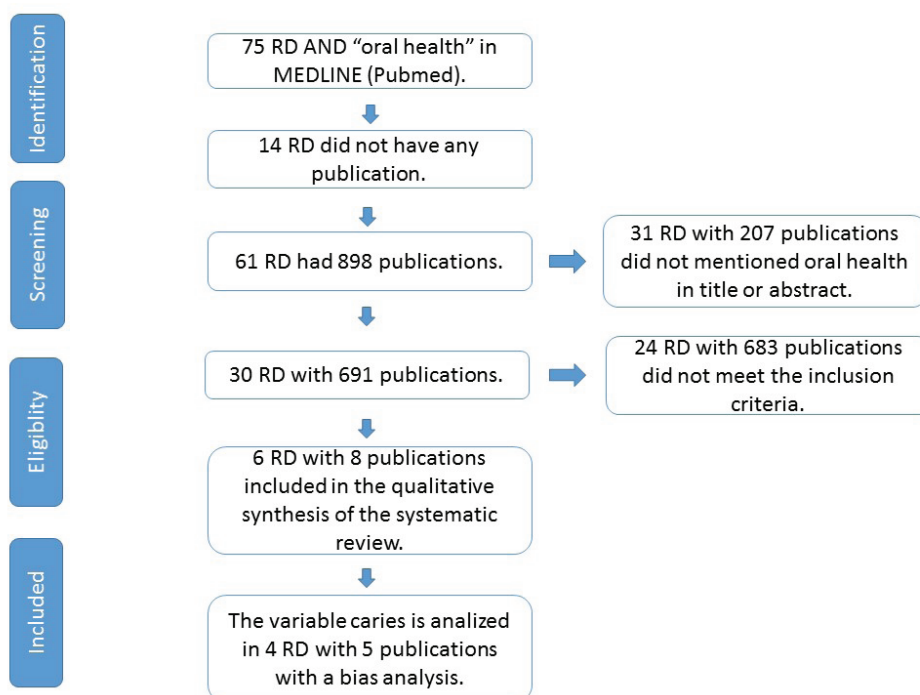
Identification

75 RD AND “oral health” in MEDLINE (Pubmed).

14 RD did not have any publication.

Screening

61 RD had 898 publications.

31 RD with 207 publications did not mentioned oral health in title or abstract.

Eligibility

30 RD with 691 publications.

24 RD with 683 publications did not meet the inclusion criteria.

6 RD with 8 publications included in the qualitative synthesis of the systematic review.

Included

The variable caries is analized in 4 RD with 5 publications with a bias analysis.